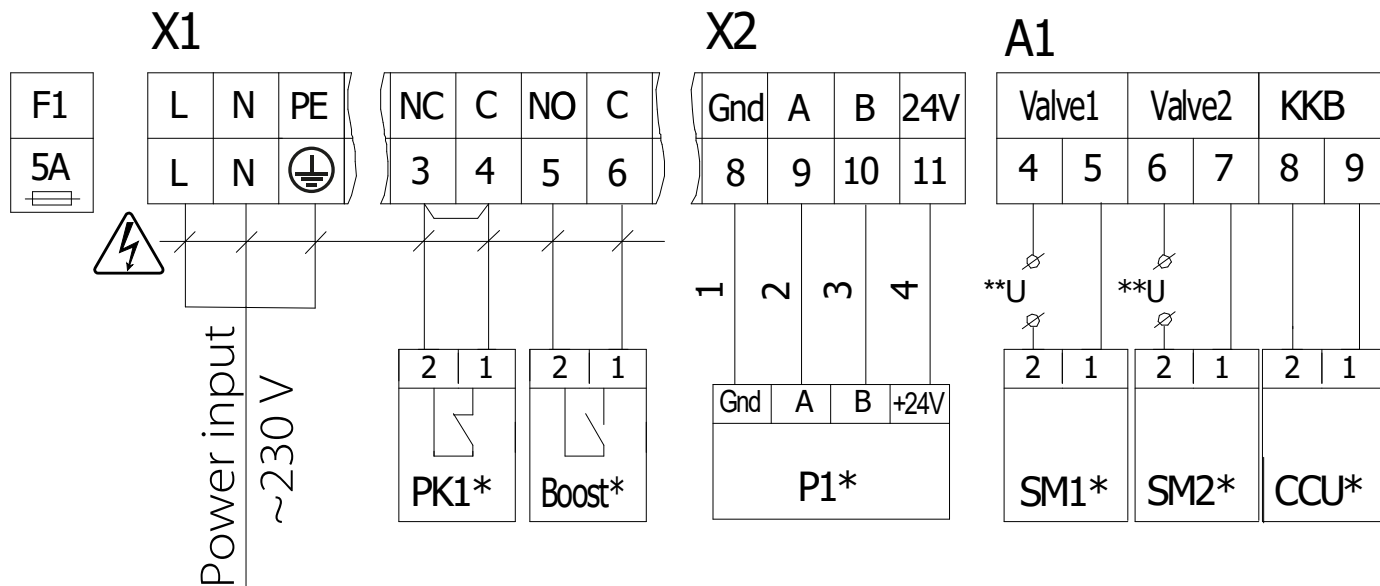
X1

X2

A1

F1

5A

| L | N | PE |
|---|---|---|
| L | N | ⏚ |

| NC | C | NO | C |
|---|---|---|---|
| 3 | 4 | 5 | 6 |

| Gnd | A | B | 24V |
|---|---|---|---|
| 8 | 9 | 10 | 11 |

| Valve1 | | Valve2 | | KKB | |
|---|---|---|---|---|---|
| 4 | 5 | 6 | 7 | 8 | 9 |

1 2 3 4

**U

**U

Power input
~230 V

| 2 | 1 |
|---|---|

PK1*

| 2 | 1 |
|---|---|

Boost*

| Gnd | A | B | +24V |
|---|---|---|---|

P1*

| 2 | 1 |
|---|---|

SM1*

| 2 | 1 |
|---|---|

SM2*

| 2 | 1 |
|---|---|

CCU*